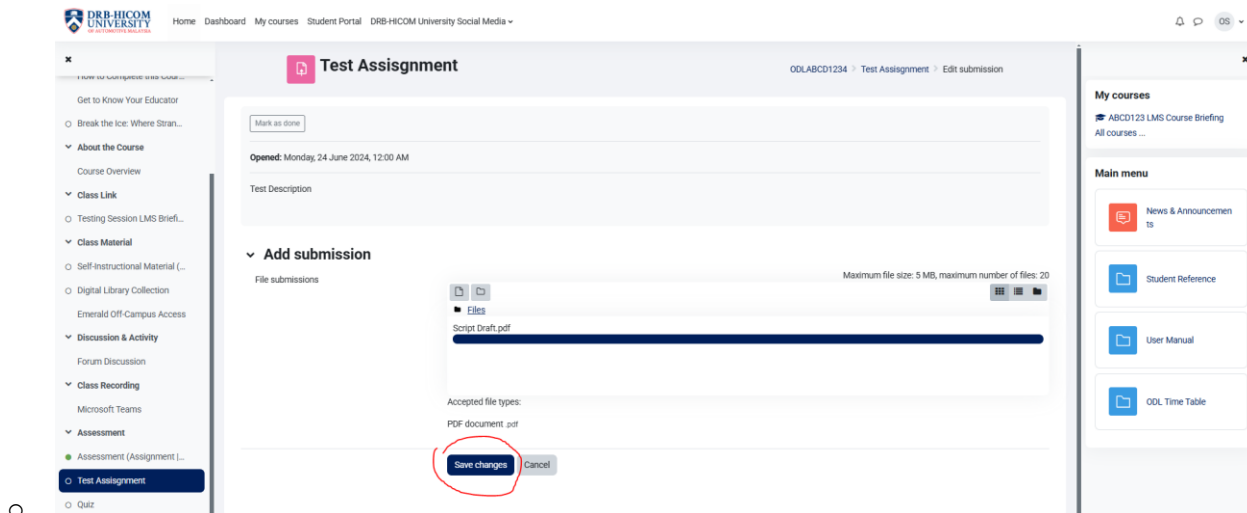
DRB-HICOM UNIVERSITY OF AUTOMOTIVE MALAYSIA

Home Dashboard My courses Student Portal DRB-HICOM University Social Media

OS

How to Complete this Cour...
Get to Know Your Educator
Break the Ice: Where Stran...
About the Course
Course Overview
Class Link
Testing Session LMS Briefi...
Class Material
Self-Instructional Material (...
Digital Library Collection
Emerald Off-Campus Access
Discussion & Activity
Forum Discussion
Class Recording
Microsoft Teams
Assessment
Assessment (Assignment |...
Test Assisgnment
Quiz

Test Assisgnment

ODLABCD1234 > Test Assisgnment > Edit submission

Mark as done

Opened: Monday, 24 June 2024, 12:00 AM

Test Description

Add submission

File submissions

Maximum file size: 5 MB, maximum number of files: 20

Files

Script Draft.pdf

Accepted file types:

PDF document .pdf

Save changes Cancel

My courses
ABCD123 LMS Course Briefing
All courses ...

Main menu
News & Announcements
Student Reference
User Manual
ODL Time Table